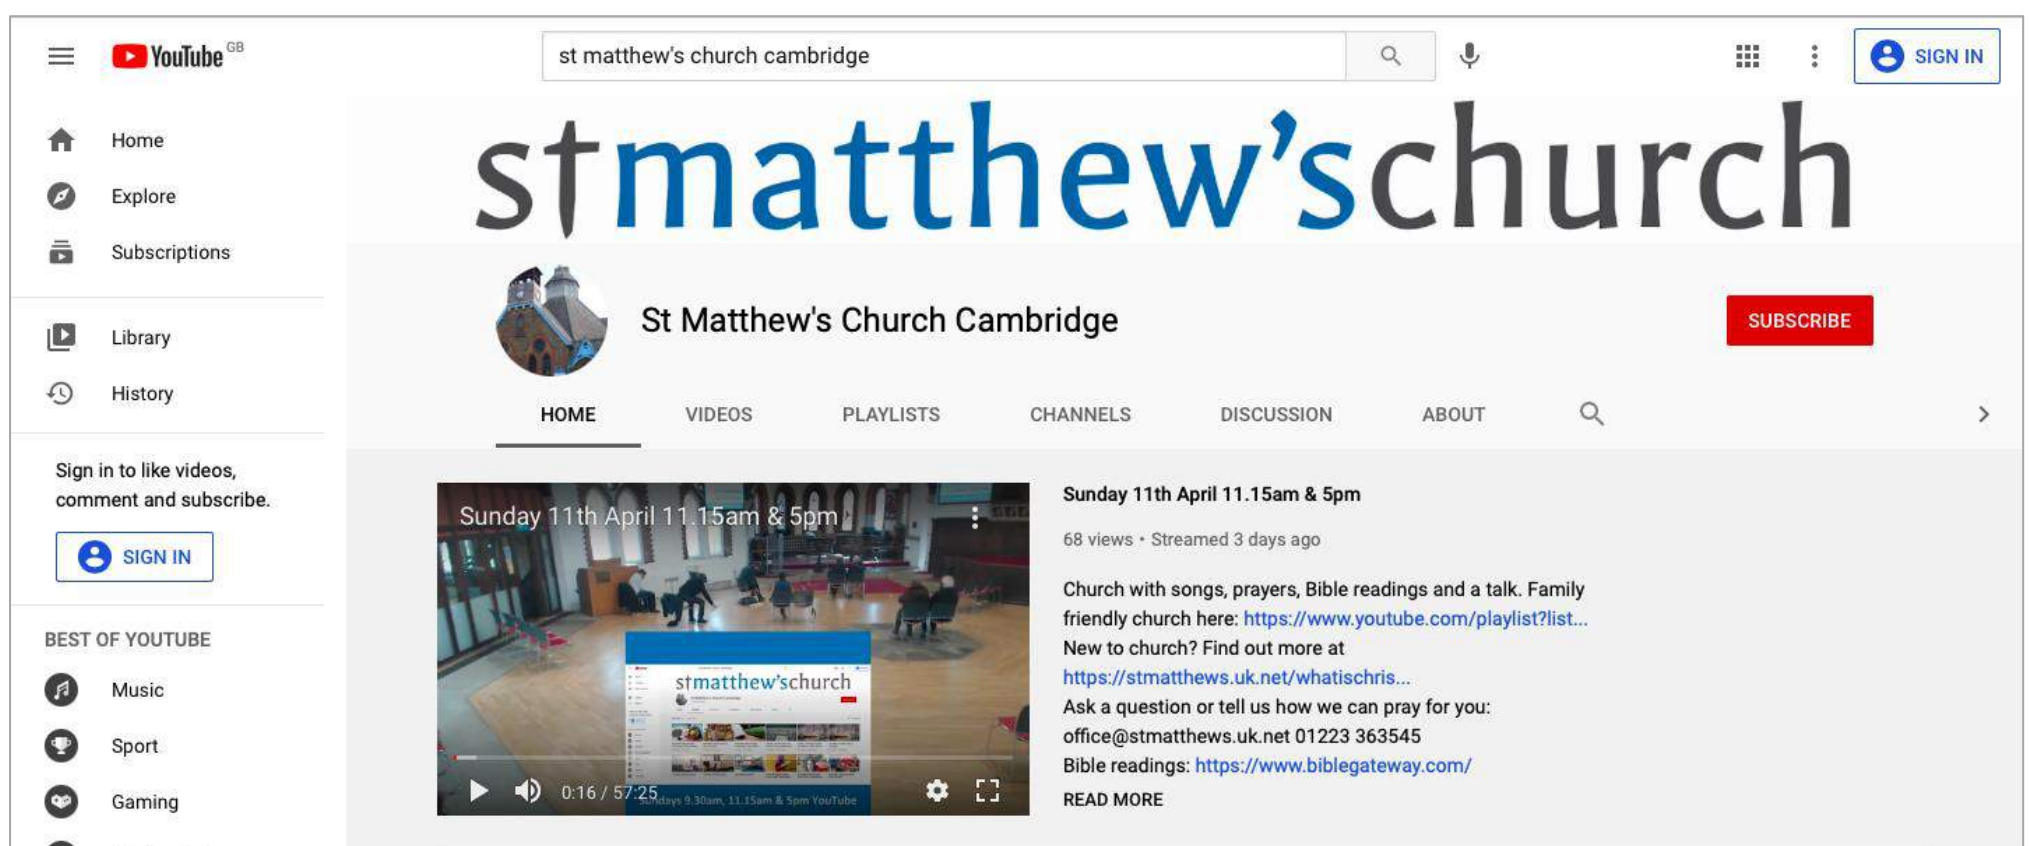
YouTube GB

st matthew's church cambridge

SIGN IN

Home
Explore
Subscriptions

Library
History

Sign in to like videos, comment and subscribe.

SIGN IN

BEST OF YOUTUBE

Music
Sport
Gaming

stmatthew'schurch

St Matthew's Church Cambridge

SUBSCRIBE

HOME
VIDEOS
PLAYLISTS
CHANNELS
DISCUSSION
ABOUT

Sunday 11th April 11.15am & 5pm

stmatthew'schurch

Sundays 9.30am, 11.15am & 5pm YouTube

0:16 / 57:25

Sunday 11th April 11.15am & 5pm

68 views • Streamed 3 days ago

Church with songs, prayers, Bible readings and a talk. Family friendly church here: https://www.youtube.com/playlist?list...
New to church? Find out more at
https://stmatthews.uk.net/whatischris...
Ask a question or tell us how we can pray for you:
office@stmatthews.uk.net 01223 363545
Bible readings: https://www.biblegateway.com/

READ MORE